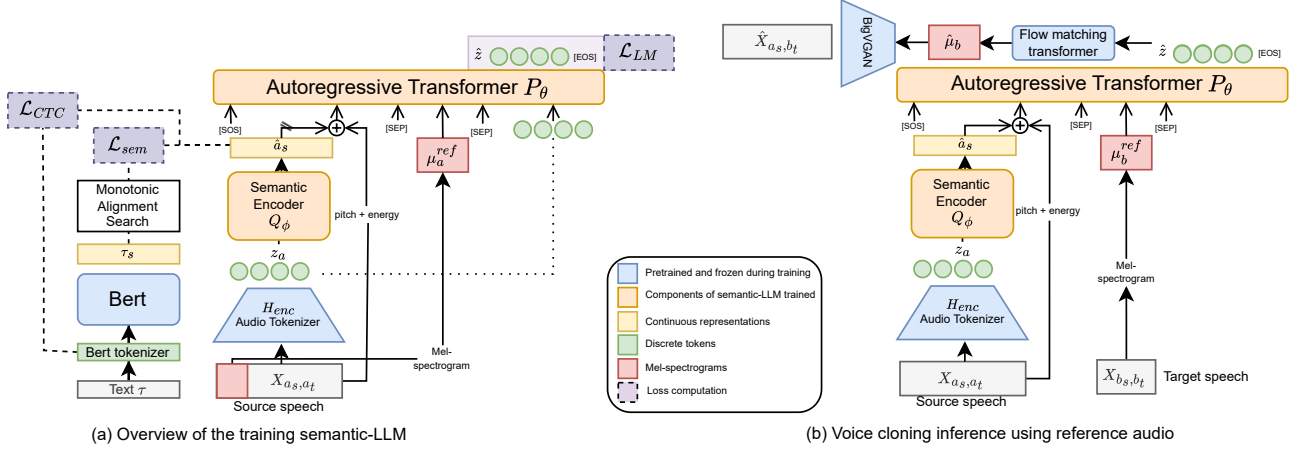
$\hat{z}$ [EOS] $\mathcal{L}_{LM}$

$\mathcal{L}_{CTC}$

Autoregressive Transformer $P_\theta$

[SOS] [SEP] [SEP]

$\mathcal{L}_{sem}$

$\hat{a}_s$

$\mu_a^{ref}$

Monotonic Alignment Search

Semantic Encoder $Q_\phi$

pitch + energy

$\tau_s$

$z_a$

Bert

$H_{enc}$ Audio Tokenizer

Bert tokenizer

Mel-spectrogram

Text $\tau$

$X_{a_s,a_t}$

Source speech

(a) Overview of the training semantic-LLM

Pretrained and frozen during training

Components of semantic-LLM trained

Continuous representations

Discrete tokens

Mel-spectrograms

Loss computation

$\hat{X}_{a_s,b_t}$

BigVGAN

$\hat{\mu}_b$

Flow matching transformer

$\hat{z}$ [EOS]

Autoregressive Transformer $P_\theta$

[SOS] [SEP] [SEP]

$\hat{a}_s$

$\mu_b^{ref}$

Semantic Encoder $Q_\phi$

pitch + energy

$z_a$

Mel-spectrogram

$H_{enc}$ Audio Tokenizer

$X_{a_s,a_t}$

Source speech

$X_{b_s,b_t}$

Target speech

(b) Voice cloning inference using reference audio